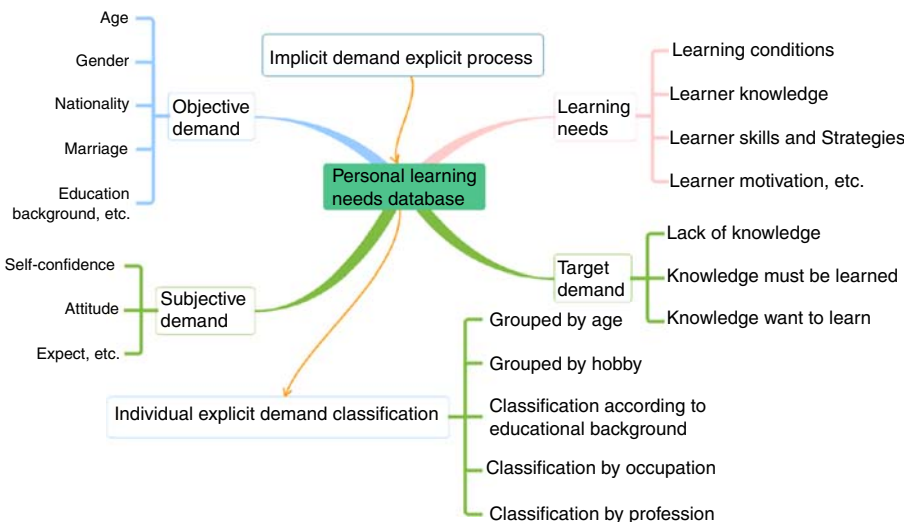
Age
Gender
Nationality
Marriage
Education background, etc.

Objective demand

Implicit demand explicit process

Learning needs

Learning conditions
Learner knowledge
Learner skills and Strategies
Learner motivation, etc.

Personal learning needs database

Target demand

Lack of knowledge
Knowledge must be learned
Knowledge want to learn

Self-confidence
Attitude
Expect, etc.

Subjective demand

Individual explicit demand classification

Grouped by age
Grouped by hobby
Classification according to educational background
Classification by occupation
Classification by profession